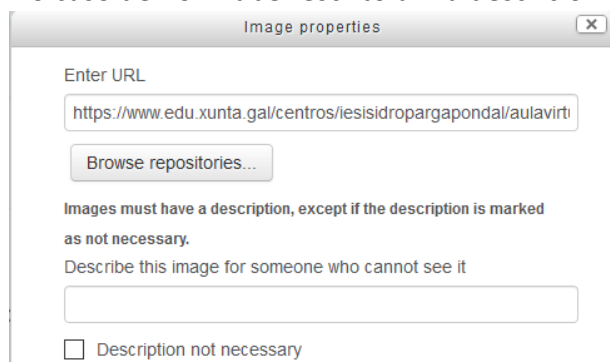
Image properties

Enter URL

https://www.edu.xunta.gal/centros/iesisidropargapondal/aulavirt

Browse repositories...

Images must have a description, except if the description is marked as not necessary.

Describe this image for someone who cannot see it

Description not necessary